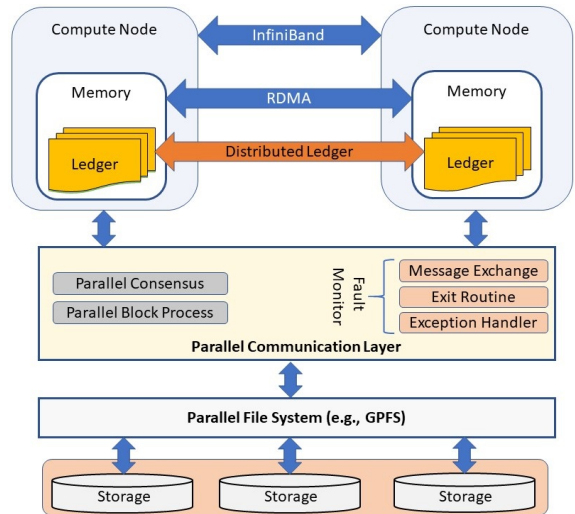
Compute Node

InfiniBand

Compute Node

Memory

RDMA

Memory

Ledger

Distributed Ledger

Ledger

Parallel Consensus

Parallel Block Process

Fault Monitor

Message Exchange

Exit Routine

Exception Handler

Parallel Communication Layer

Parallel File System (e.g., GPFS)

Storage

Storage

Storage